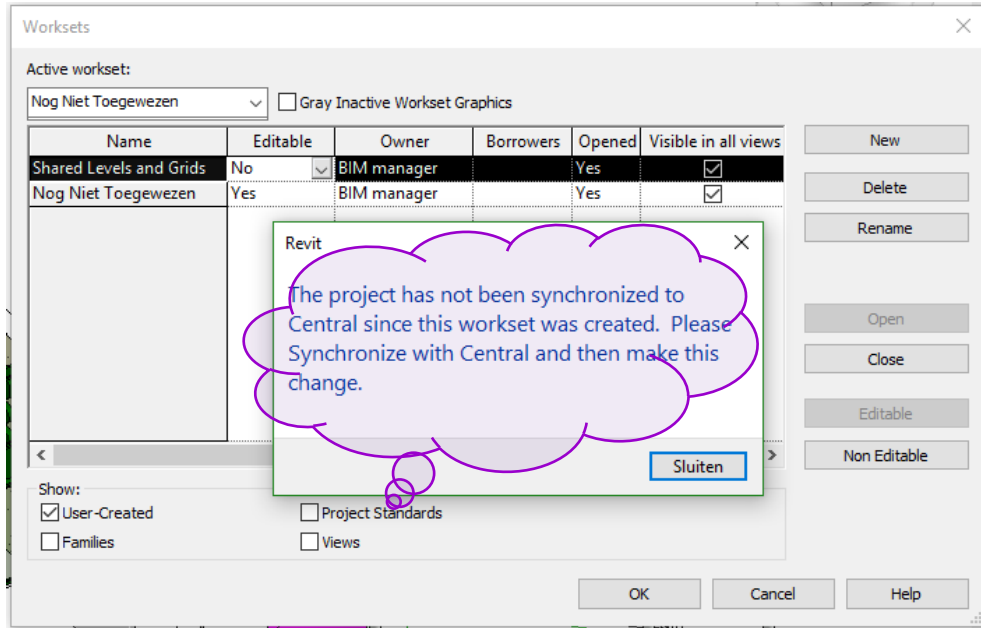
Worksets

Active workset:

Nog Niet Toegewezen

Gray Inactive Workset Graphics

| Name | Editable | Owner | Borrowers | Opened | Visible in all views |
|---|---|---|---|---|---|
| Shared Levels and Grids | No | BIM manager | | Yes | ☑ |
| Nog Niet Toegewezen | Yes | BIM manager | | Yes | ☑ |

New

Delete

Rename

Open

Close

Editable

Non Editable

Revit

The project has not been synchronized to Central since this workset was created. Please Synchronize with Central and then make this change.

Sluiten

Show:

User-Created

Families

Project Standards

Views

OK

Cancel

Help